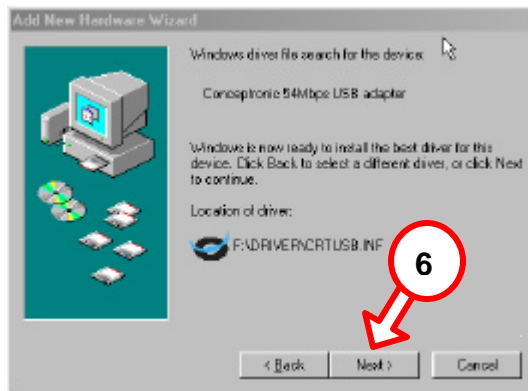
Add New Hardware Wizard

Windows driver file search for the device:

Conceptronic 54Mbps USB adapter

Windows is now ready to install the best driver for this device. Click Back to select a different driver, or click Next to continue.

Location of driver:

F:\DRIVER\CRTUSB.INF

6

< Back

Next >

Cancel